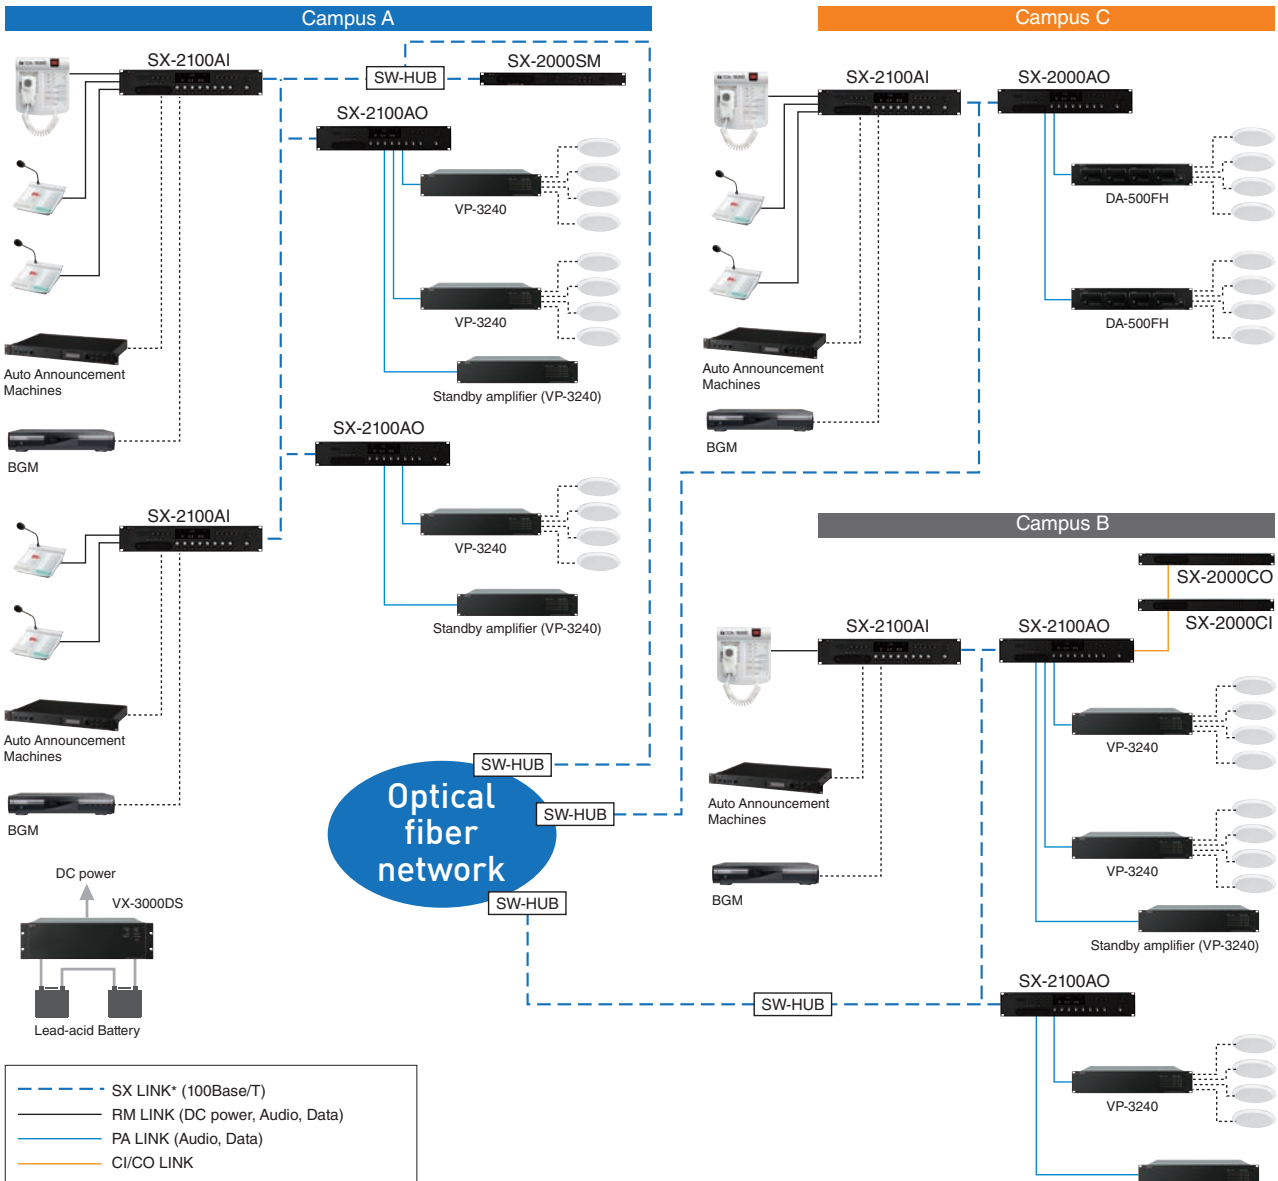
Campus A

SX-2100AI

SW-HUB

SX-2000SM

SX-2100AO

VP-3240

VP-3240

Standby amplifier (VP-3240)

Auto Announcement Machines

BGM

SX-2100AO

VP-3240

Standby amplifier (VP-3240)

SX-2100AI

Auto Announcement Machines

BGM

DC power

VX-3000DS

Lead-acid Battery

Campus C

SX-2100AI

SX-2000AO

DA-500FH

DA-500FH

Auto Announcement Machines

BGM

Campus B

SX-2000CO

SX-2000CI

SX-2100AI

SX-2100AO

VP-3240

VP-3240

Standby amplifier (VP-3240)

Auto Announcement Machines

BGM

SW-HUB

SW-HUB

Optical fiber network

SW-HUB

SW-HUB

SX-2100AO

VP-3240

SX LINK* (100Base/T)
RM LINK (DC power, Audio, Data)
PA LINK (Audio, Data)
CI/CO LINK